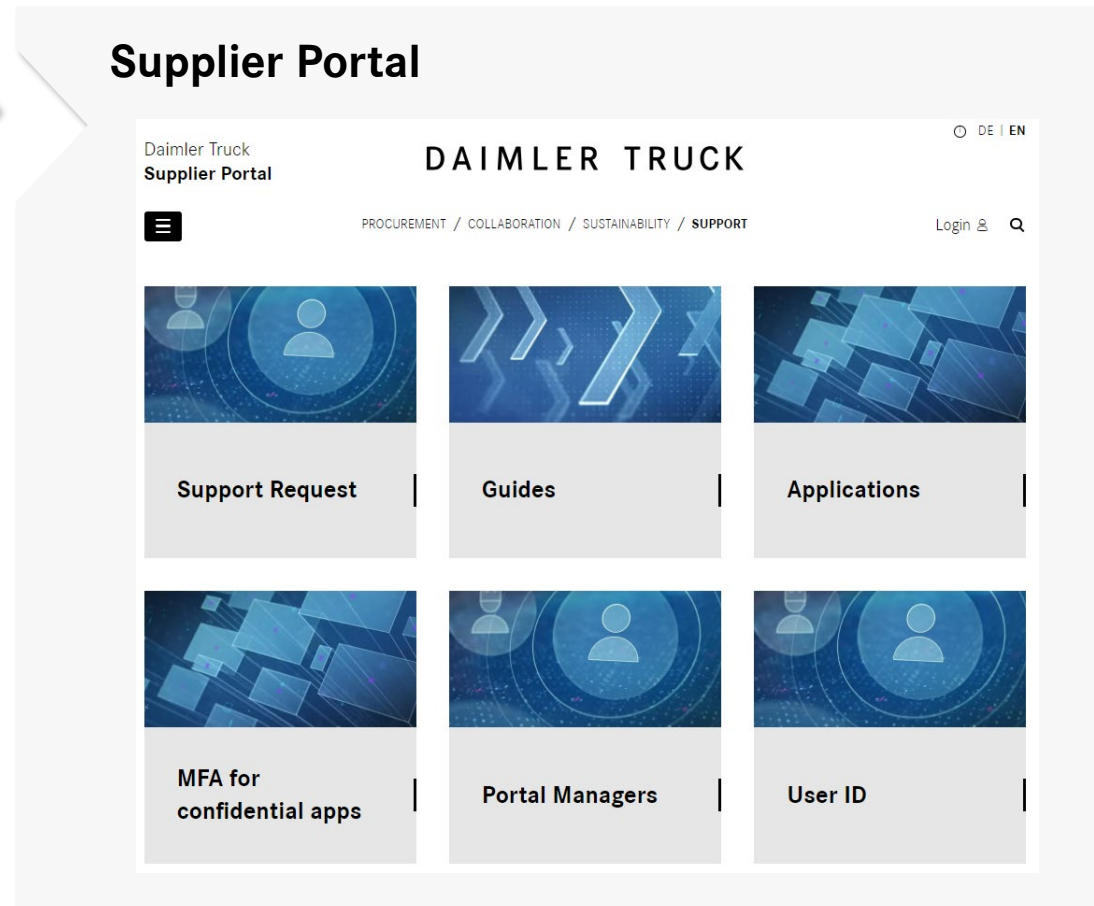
Supplier Portal

Daimler Truck
Supplier Portal

DAIMLER TRUCK

DE | EN

PROCUREMENT / COLLABORATION / SUSTAINABILITY / SUPPORT

Login

Support Request

Guides

Applications

MFA for confidential apps

Portal Managers

User ID